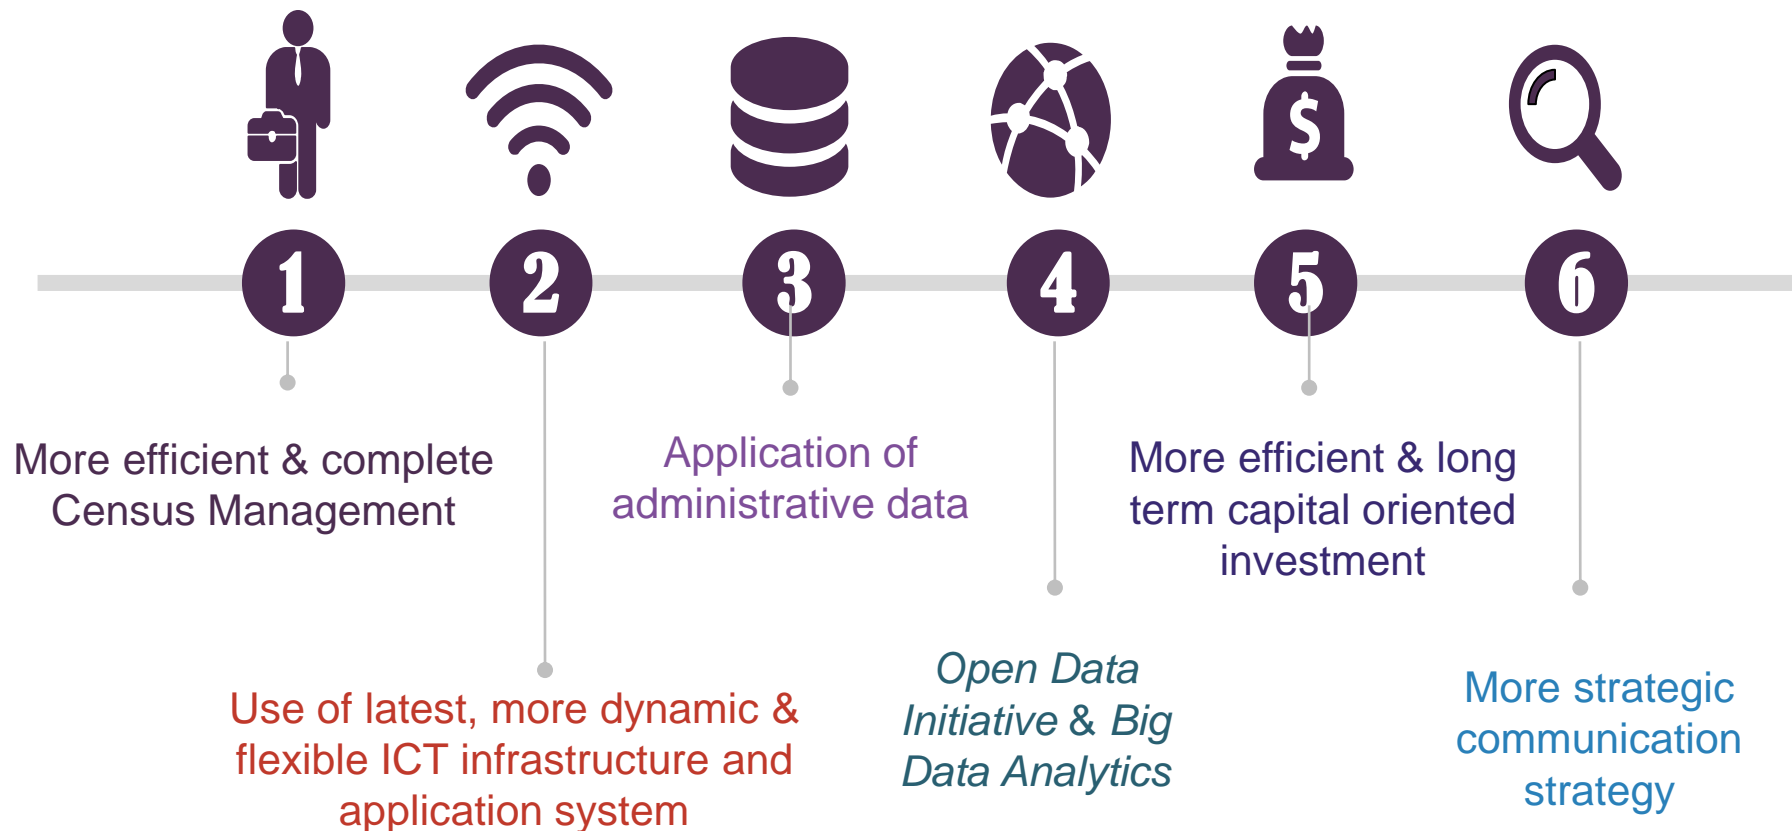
$
1
2
3
4
5
6

More efficient & complete Census Management

Application of administrative data

More efficient & long term capital oriented investment

Use of latest, more dynamic & flexible ICT infrastructure and application system

Open Data Initiative & Big Data Analytics

More strategic communication strategy